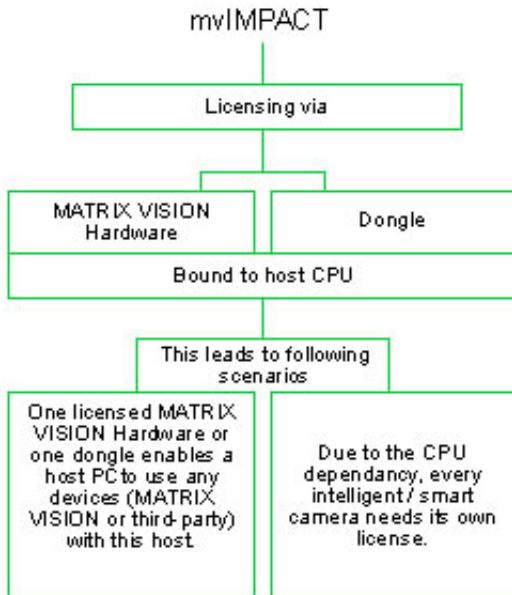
mvIMPACT

Licensing via

MATRIX VISION Hardware

Dongle

Bound to host CPU

This leads to following scenarios

One licensed MATRIX VISION Hardware or one dongle enables a host PC to use any devices (MATRIX VISION or third-party) with this host.

Due to the CPU dependancy, every intelligent / smart camera needs its own license.